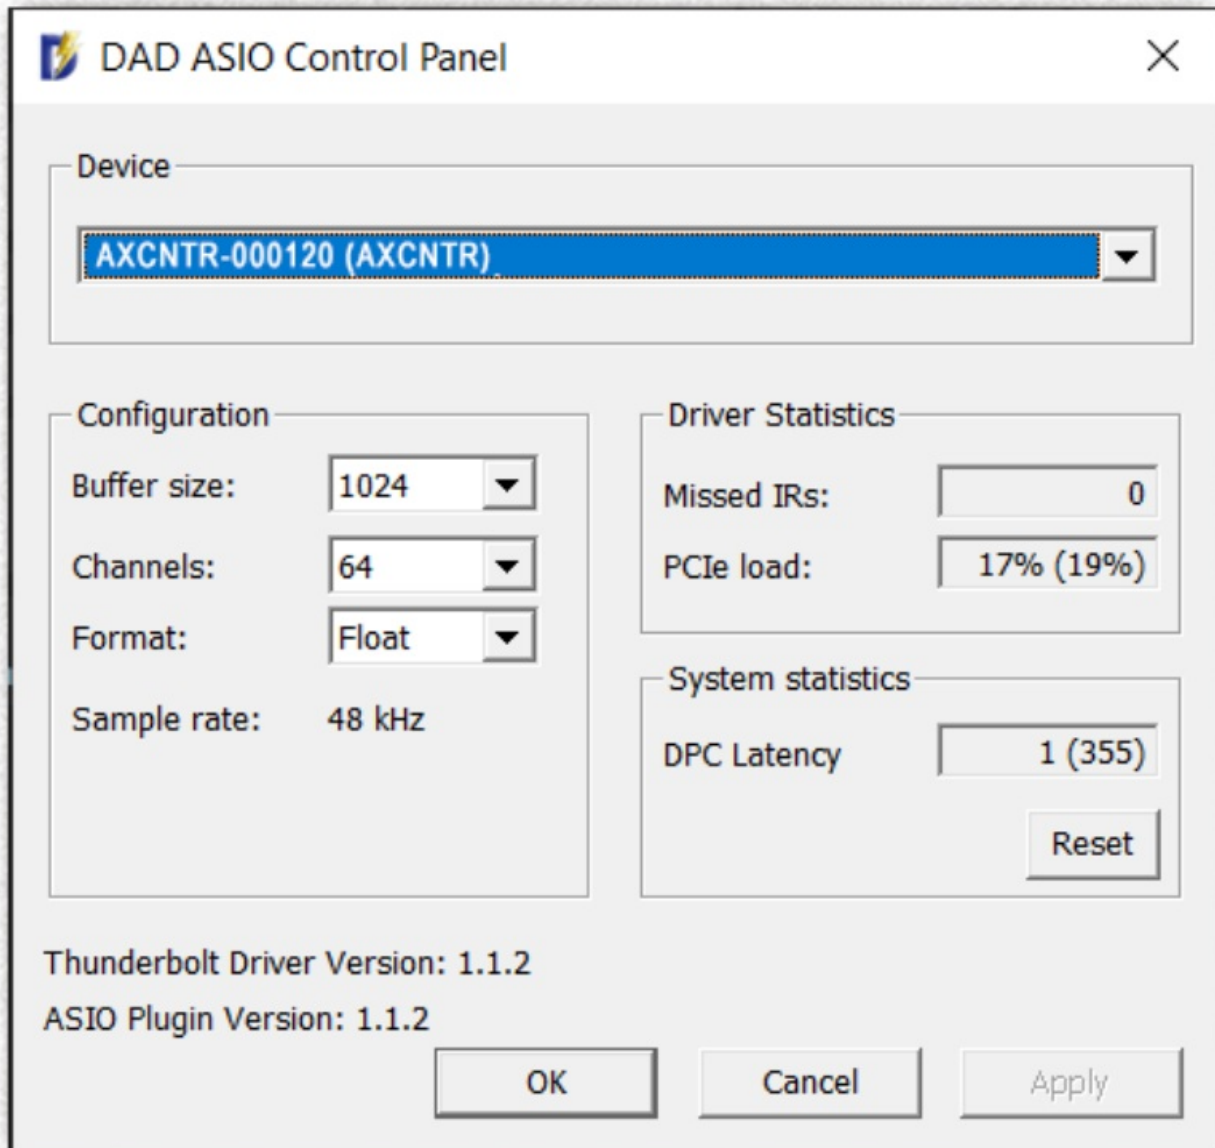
DAD ASIO Control Panel

Device

AXCNTR-000120 (AXCNTR)

Configuration

Buffer size: 1024

Channels: 64

Format: Float

Sample rate: 48 kHz

Driver Statistics

Missed IRs: 0

PCIe load: 17% (19%)

System statistics

DPC Latency 1 (355)

Reset

Thunderbolt Driver Version: 1.1.2

ASIO Plugin Version: 1.1.2

OK

Cancel

Apply